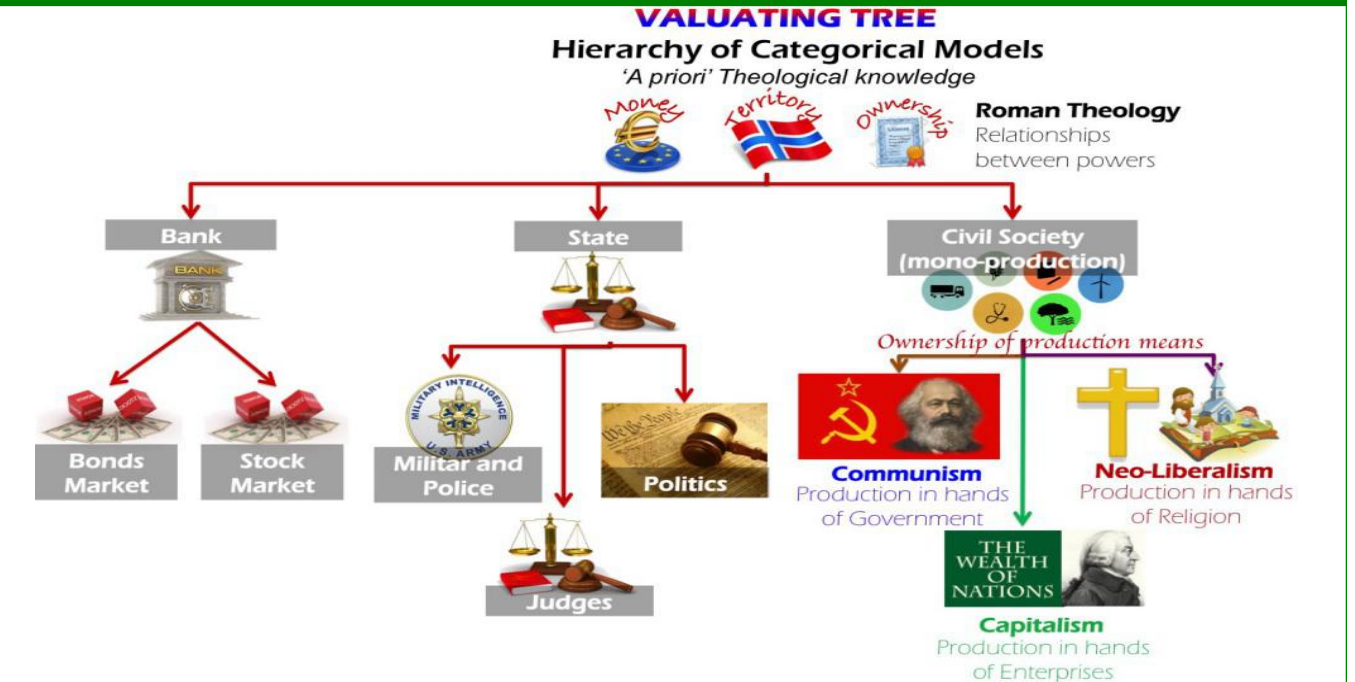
VALUATING TREE
Hierarchy of Categorical Models
'A priori' Theological knowledge

Money
Territory
Ownership

Roman Theology
Relationships between powers

Bank
BANK

Bonds Market

Stock Market

State

Militar and Police
MILITARY INTELLIGENCE
U.S. ARMY

Politics
We the People

Judges

Civil Society (mono-production)

Ownership of production means

Communism
Production in hands of Government

Neo-Liberalism
Production in hands of Religion

THE WEALTH OF NATIONS

Capitalism
Production in hands of Enterprises